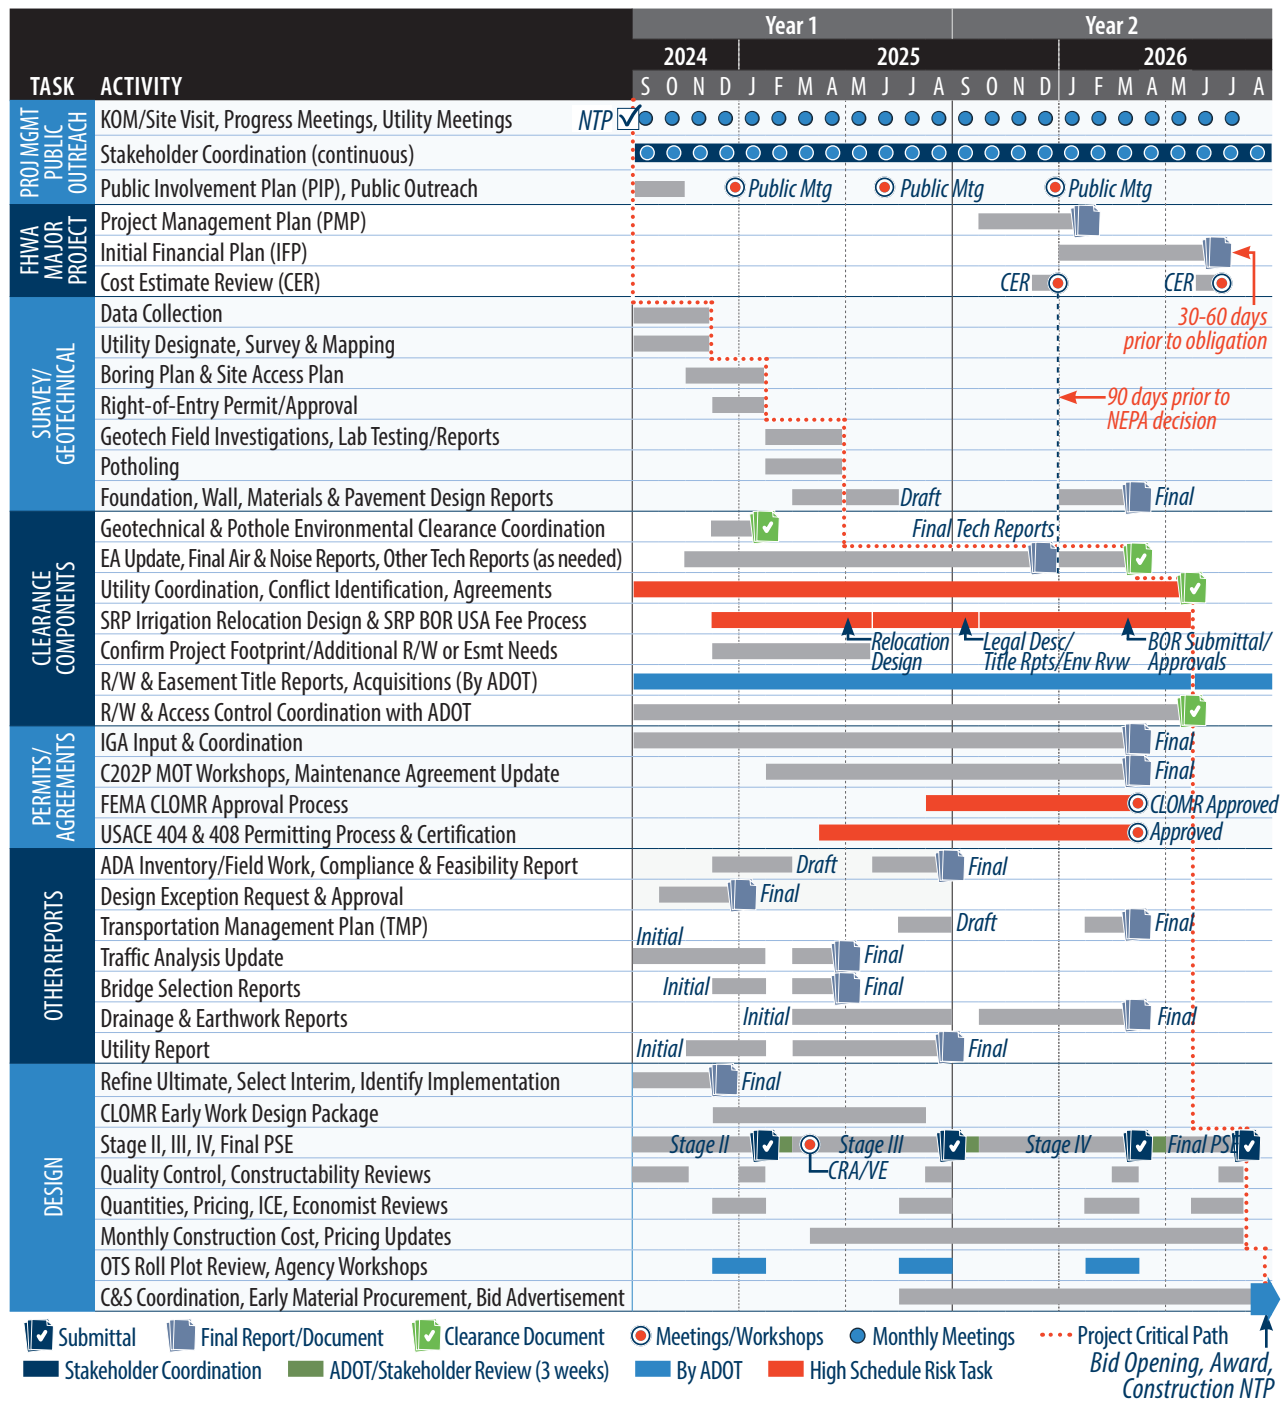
| TASK | ACTIVITY | Year 1 | Year 2 |
|---|---|---|---|
| | | 2024 2025 2026 | |
| | | S O N D J F M A M J J A S O N D J F M A M J J A | |
| PROJ MGMT PUBLIC OUTREACH | KOM/Site Visit, Progress Meetings, Utility Meetings | NTP | |
| | Stakeholder Coordination (continuous) | | |
| | Public Involvement Plan (PIP), Public Outreach | Public Mtg Public Mtg Public Mtg | |
| FHWA MAJOR PROJECT | Project Management Plan (PMP) | | |
| | Initial Financial Plan (IFP) | | |
| | Cost Estimate Review (CER) | CER CER | |
| SURVEY/ GEOTECHNICAL | Data Collection | | |
| | Utility Designate, Survey & Mapping | | |
| | Boring Plan & Site Access Plan | | |
| | Right-of-Entry Permit/Approval | | |
| | Geotech Field Investigations, Lab Testing/Reports | | |
| | Potholing | | |
| | Foundation, Wall, Materials & Pavement Design Reports | Draft Final | |
| CLEARANCE COMPONENTS | Geotechnical & Pothole Environmental Clearance Coordination | Final Tech Reports | |
| | EA Update, Final Air & Noise Reports, Other Tech Reports (as needed) | | |
| | Utility Coordination, Conflict Identification, Agreements | | |
| | SRP Irrigation Relocation Design & SRP BOR USA Fee Process | Relocation Design Legal Desc/ Title Rpts/Env Rvw BOR Submittal/ Approvals | |
| | Confirm Project Footprint/Additional R/W or Esmt Needs | | |
| | R/W & Easement Title Reports, Acquisitions (By ADOT) | | |
| | R/W & Access Control Coordination with ADOT | | |
| PERMITS/ AGREEMENTS | IGA Input & Coordination | Final | |
| | C202P MOT Workshops, Maintenance Agreement Update | Final | |
| | FEMA CLOMR Approval Process | CLOMR Approved | |
| | USACE 404 & 408 Permitting Process & Certification | Approved | |
| OTHER REPORTS | ADA Inventory/Field Work, Compliance & Feasibility Report | Draft Final | |
| | Design Exception Request & Approval | Final | |
| | Transportation Management Plan (TMP) | Initial Draft Final | |
| | Traffic Analysis Update | Final | |
| | Bridge Selection Reports | Initial Final | |
| | Drainage & Earthwork Reports | Initial Final | |
| | Utility Report | Initial Final | |
| DESIGN | Refine Ultimate, Select Interim, Identify Implementation | Final | |
| | CLOMR Early Work Design Package | | |
| | Stage II, III, IV, Final PSE | Stage II Stage III CRA/VE Stage IV Final PSE | |
| | Quality Control, Constructability Reviews | | |
| | Quantities, Pricing, ICE, Economist Reviews | | |
| | Monthly Construction Cost, Pricing Updates | | |
| | OTS Roll Plot Review, Agency Workshops | | |
| | C&S Coordination, Early Material Procurement, Bid Advertisement | | |

30-60 days prior to obligation

90 days prior to NEPA decision

Submittal Final Report/Document Clearance Document Meetings/Workshops Monthly Meetings Project Critical Path
Stakeholder Coordination ADOT/Stakeholder Review (3 weeks) By ADOT High Schedule Risk Task

Bid Opening, Award, Construction NTP